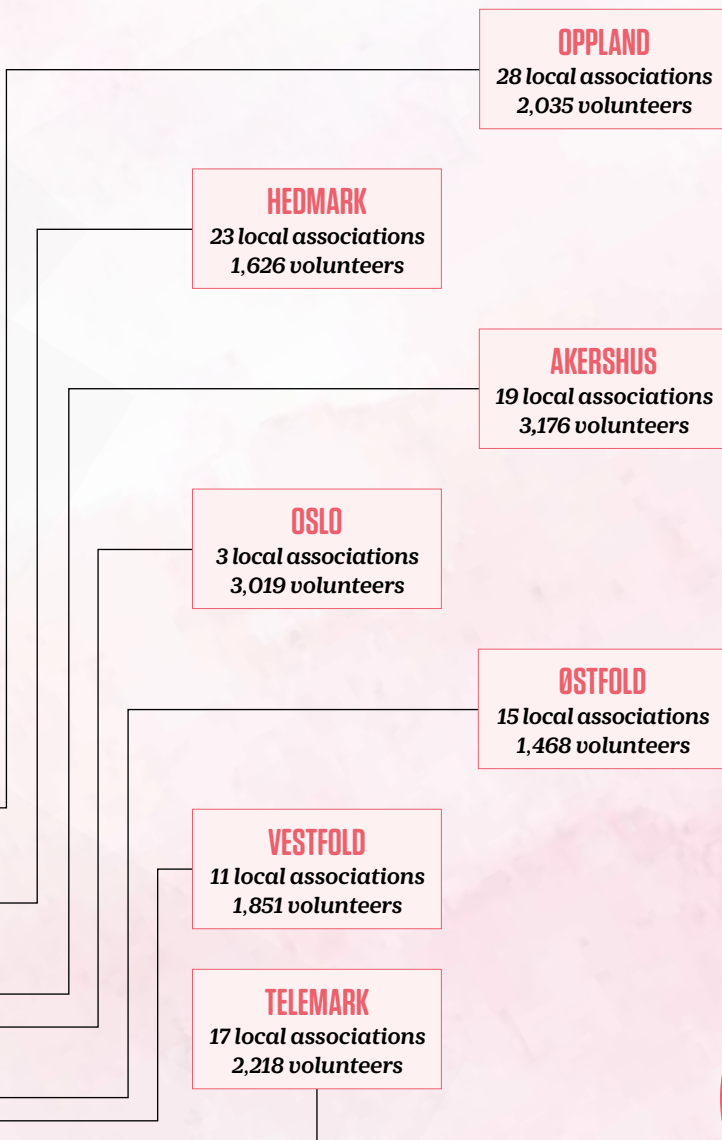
OPPLAND
28 local associations
2,035 volunteers

HEDMARK
23 local associations
1,626 volunteers

AKERSHUS
19 local associations
3,176 volunteers

OSLO
3 local associations
3,019 volunteers

ØSTFOLD
15 local associations
1,468 volunteers

VESTFOLD
11 local associations
1,851 volunteers

TELEMARK
17 local associations
2,218 volunteers